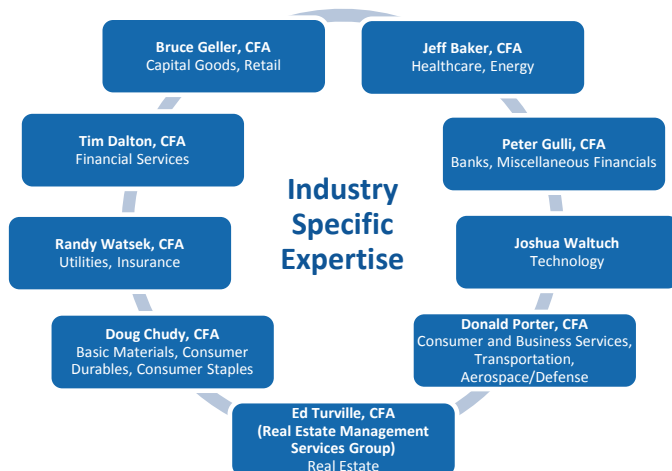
Bruce Geller, CFA
Capital Goods, Retail

Jeff Baker, CFA
Healthcare, Energy

Tim Dalton, CFA
Financial Services

Peter Gulli, CFA
Banks, Miscellaneous Financials

Industry Specific Expertise

Randy Watsek, CFA
Utilities, Insurance

Joshua Waltuch
Technology

Doug Chudy, CFA
Basic Materials, Consumer Durables, Consumer Staples

Donald Porter, CFA
Consumer and Business Services, Transportation, Aerospace/Defense

Ed Turville, CFA
(Real Estate Management Services Group)
Real Estate